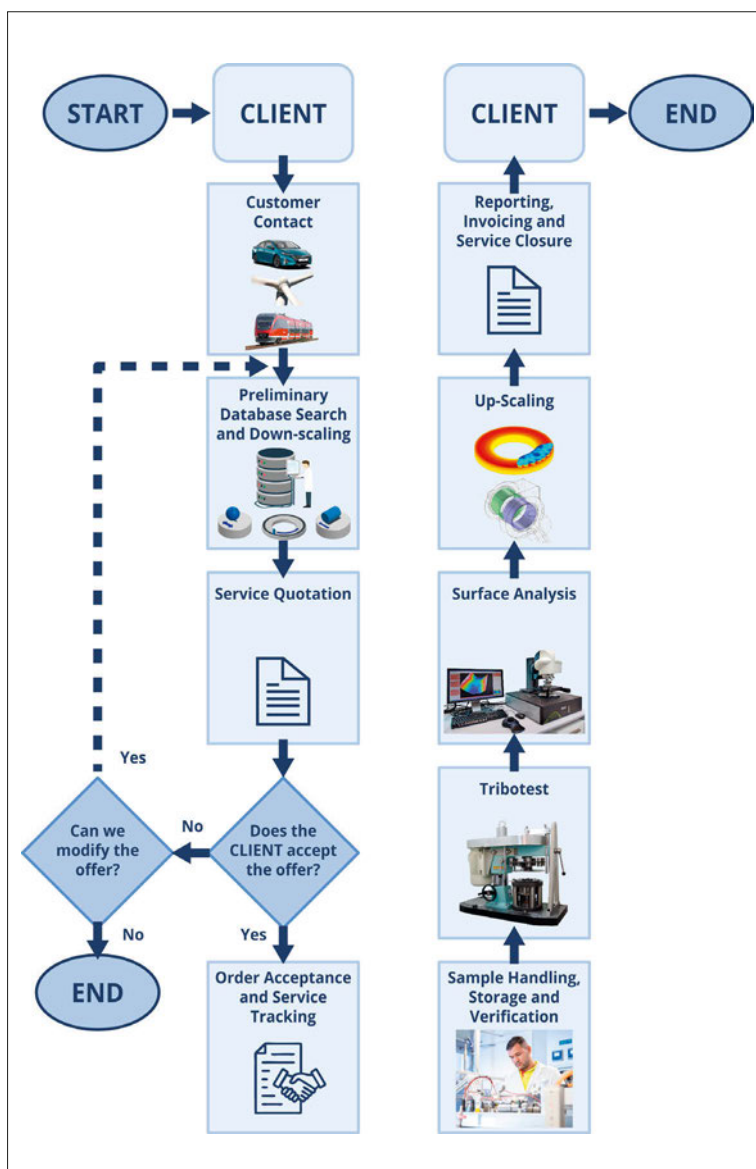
START

CLIENT

Customer Contact

Preliminary Database Search and Down-scaling

Service Quotation

Does the CLIENT accept the offer?

No

Can we modify the offer?

Yes

No

END

Yes

Order Acceptance and Service Tracking

Sample Handling, Storage and Verification

Tribotest

Surface Analysis

Up-Scaling

Reporting, Invoicing and Service Closure

CLIENT

END